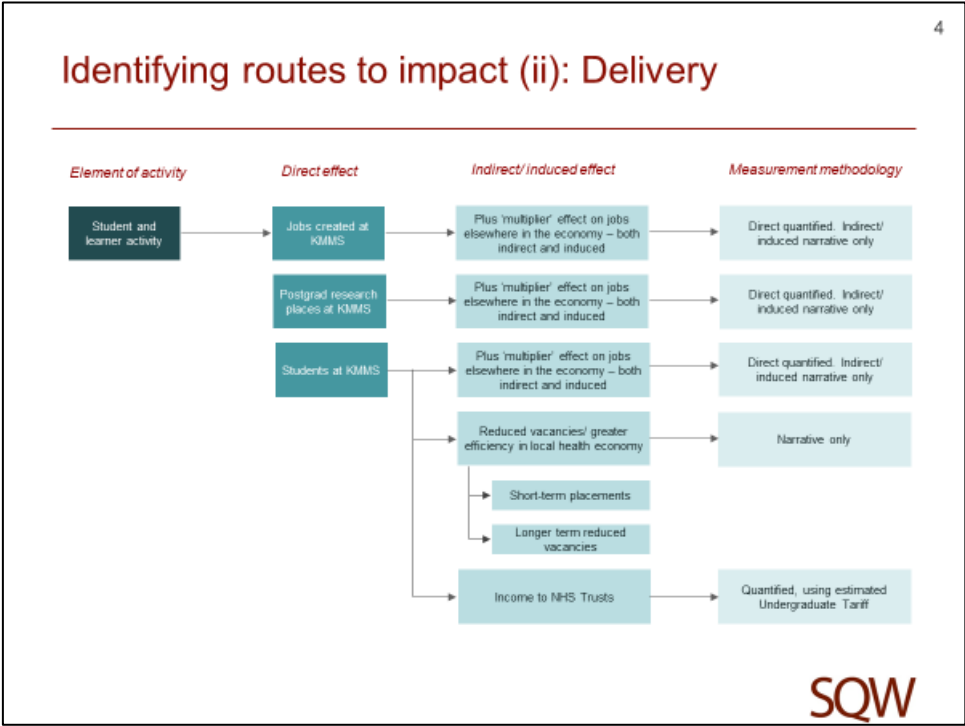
4

Identifying routes to impact (ii): Delivery

Element of activity

Direct effect

Indirect/ induced effect

Measurement methodology

Student and learner activity

Jobs created at KMMS

Plus 'multiplier' effect on jobs elsewhere in the economy – both indirect and induced

Direct quantified. Indirect/ induced narrative only

Postgrad research places at KMMS

Plus 'multiplier' effect on jobs elsewhere in the economy – both indirect and induced

Direct quantified. Indirect/ induced narrative only

Students at KMMS

Plus 'multiplier' effect on jobs elsewhere in the economy – both indirect and induced

Direct quantified. Indirect/ induced narrative only

Reduced vacancies/ greater efficiency in local health economy

Narrative only

Short-term placements

Longer term reduced vacancies

Income to NHS Trusts

Quantified, using estimated Undergraduate Tariff

SQW